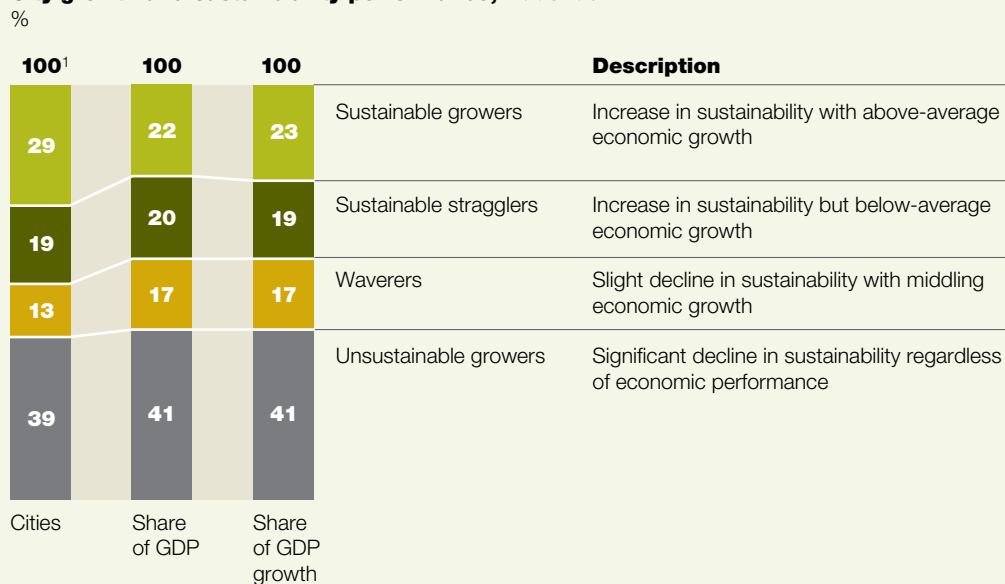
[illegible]
%

$100^1$ 100 100

| | Description |
|---|---|
| Sustainable growers | Increase in sustainability with above-average economic growth |
| Sustainable stragglers | Increase in sustainability but below-average economic growth |
| Waverers | Slight decline in sustainability with middling economic growth |
| Unsustainable growers | Significant decline in sustainability regardless of economic performance |

| Cities | Share of GDP | Share of GDP growth |
|---|---|---|
| 29 | 22 | 23 |
| 19 | 20 | 19 |
| 13 | 17 | 17 |
| 39 | 41 | 41 |